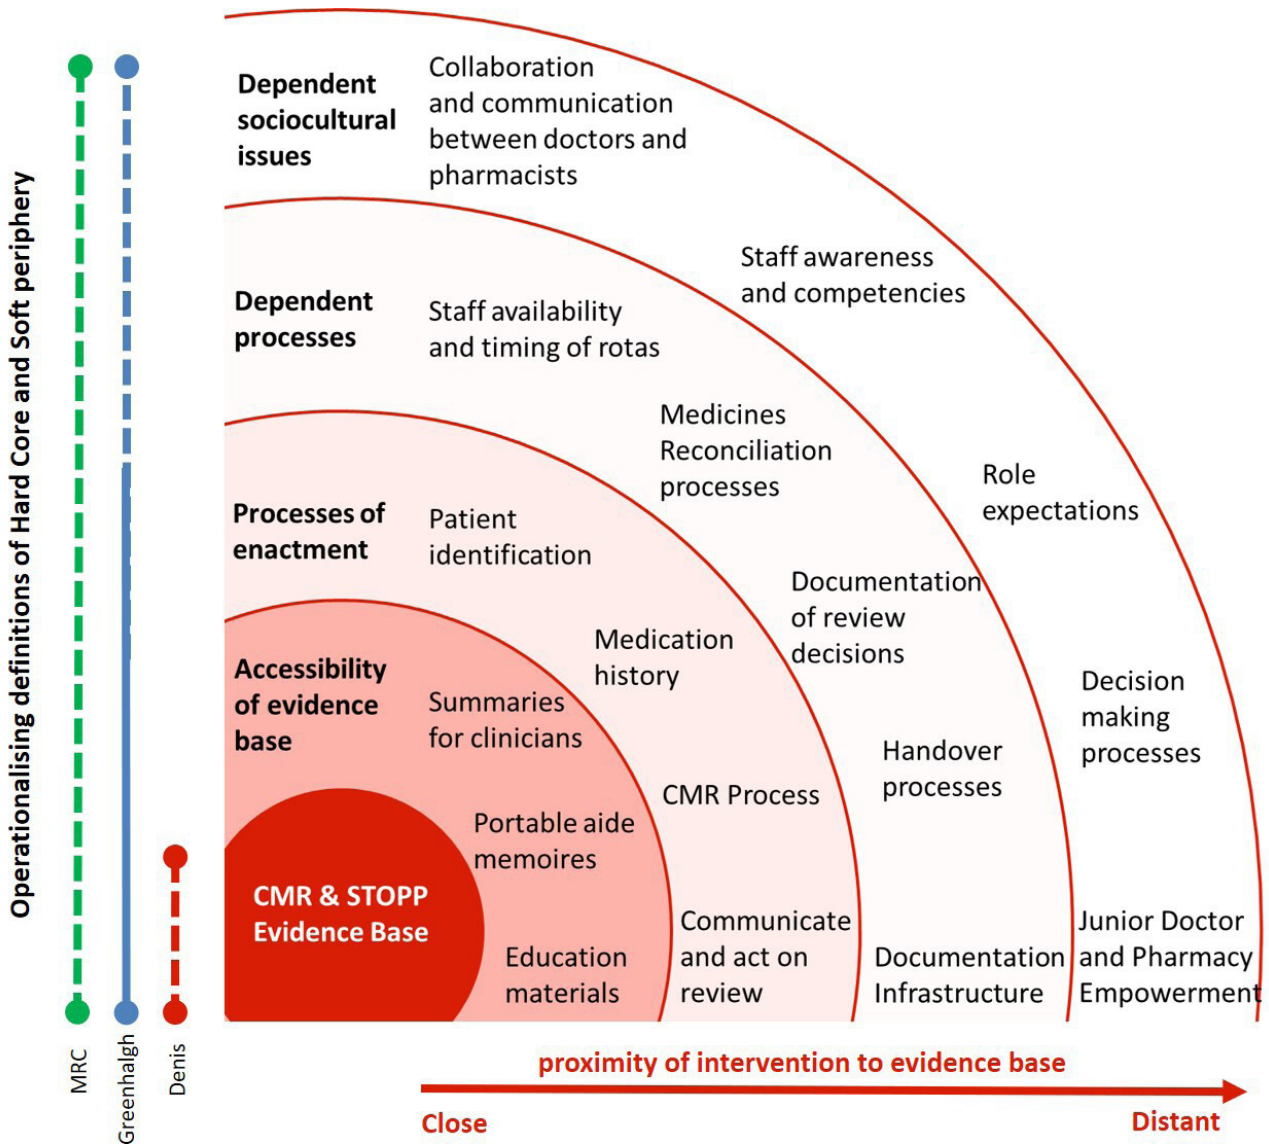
Operationalising definitions of Hard Core and Soft periphery

Dependent sociocultural issues

Collaboration and communication between doctors and pharmacists

Staff awareness and competencies

Dependent processes

Staff availability and timing of rotas

Medicines Reconciliation processes

Role expectations

Processes of enactment

Patient identification

Documentation of review decisions

Medication history

Accessibility of evidence base

Summaries for clinicians

Decision making processes

Handover processes

CMR Process

Portable aide memoires

CMR & STOPP Evidence Base

Education materials

Communicate and act on review

Documentation Infrastructure

Junior Doctor and Pharmacy Empowerment

MRC

Greenhalgh

Denis

proximity of intervention to evidence base

Close

Distant